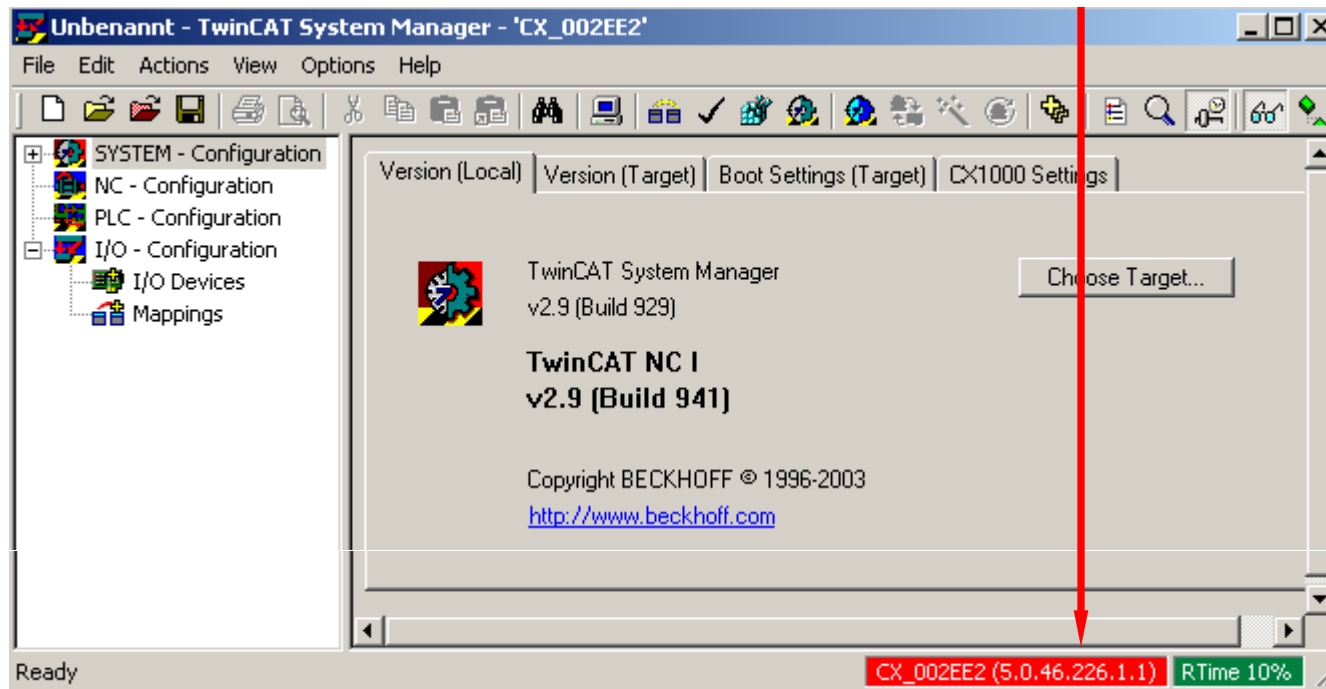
Unbenannt - TwinCAT System Manager - 'CX_002EE2'

File Edit Actions View Options Help

SYSTEM - Configuration
NC - Configuration
PLC - Configuration
I/O - Configuration
I/O Devices
Mappings

Version (Local) | Version (Target) | Boot Settings (Target) | CX1000 Settings

TwinCAT System Manager
v2.9 (Build 929)

Choose Target...

TwinCAT NC I
v2.9 (Build 941)

Copyright BECKHOFF © 1996-2003
http://www.beckhoff.com

Ready

CX_002EE2 (5.0.46.226.1.1) RTime 10%